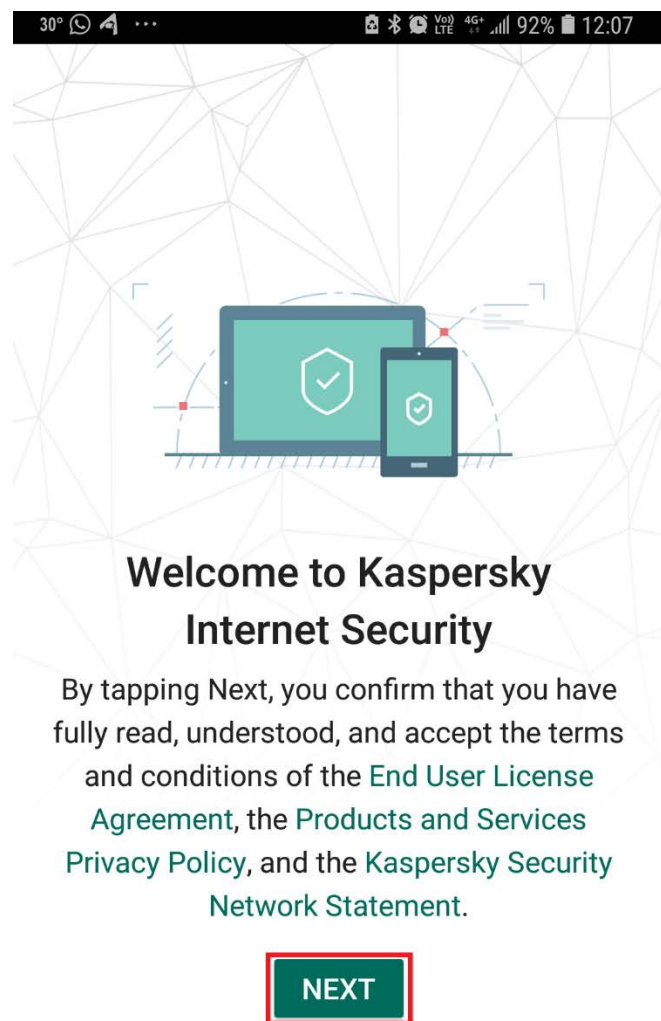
30° ··· Vo) LTE 4G+ 92% 12:07

Welcome to Kaspersky Internet Security

By tapping Next, you confirm that you have fully read, understood, and accept the terms and conditions of the End User License Agreement, the Products and Services Privacy Policy, and the Kaspersky Security Network Statement.

NEXT